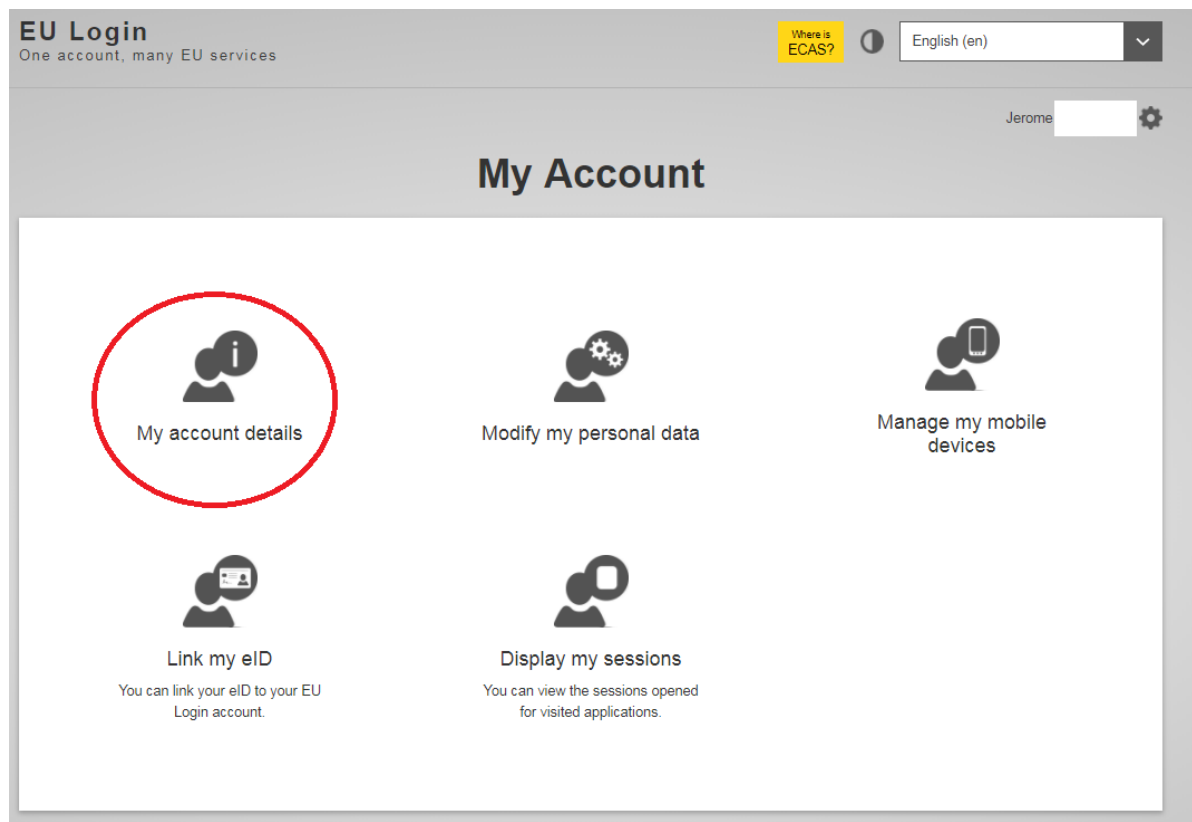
EU Login
One account, many EU services

Where is ECAS?

English (en)

Jerome

My Account

My account details

Modify my personal data

Manage my mobile devices

Link my eID
You can link your eID to your EU Login account.

Display my sessions
You can view the sessions opened for visited applications.